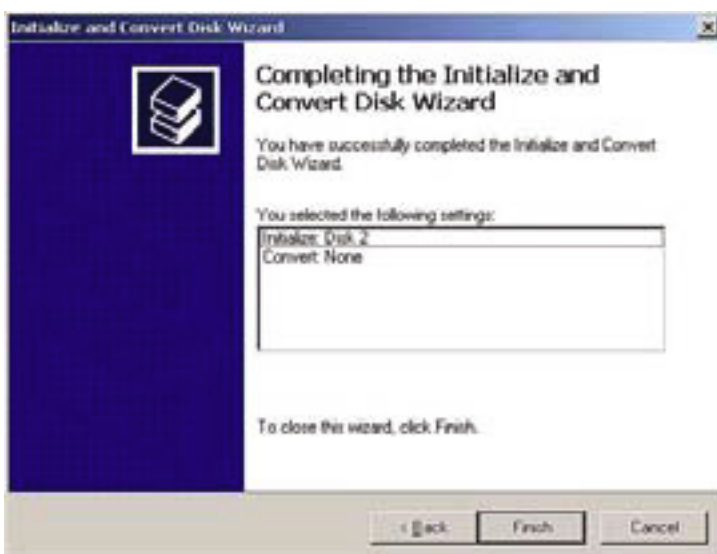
Initialize and Convert Disk Wizard

Completing the Initialize and Convert Disk Wizard

You have successfully completed the Initialize and Convert Disk Wizard.

You selected the following settings:

Initialize: Disk 2
Convert: None

To close this wizard, click Finish.

< Back

Finish

Cancel